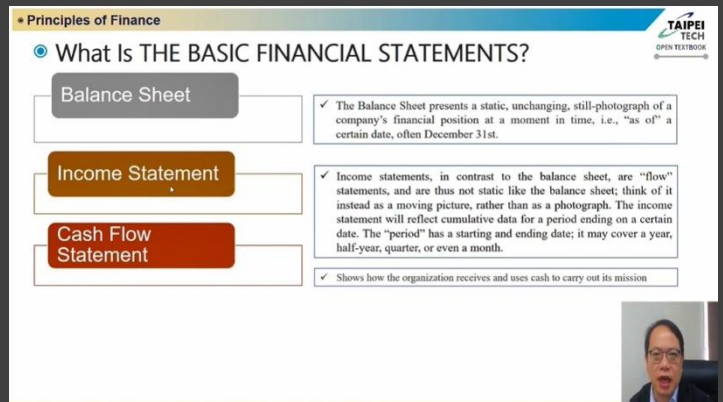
Principles of Finance

TAIPEI TECH OPEN TEXTBOOK

What Is THE BASIC FINANCIAL STATEMENTS?

Balance Sheet

✓ The Balance Sheet presents a static, unchanging, still-photograph of a company's financial position at a moment in time, i.e., "as of" a certain date, often December 31st.

Income Statement

✓ Income statements, in contrast to the balance sheet, are "flow" statements, and are thus not static like the balance sheet; think of it instead as a moving picture, rather than as a photograph. The income statement will reflect cumulative data for a period ending on a certain date. The "period" has a starting and ending date; it may cover a year, half-year, quarter, or even a month.

Cash Flow Statement

✓ Shows how the organization receives and uses cash to carry out its mission